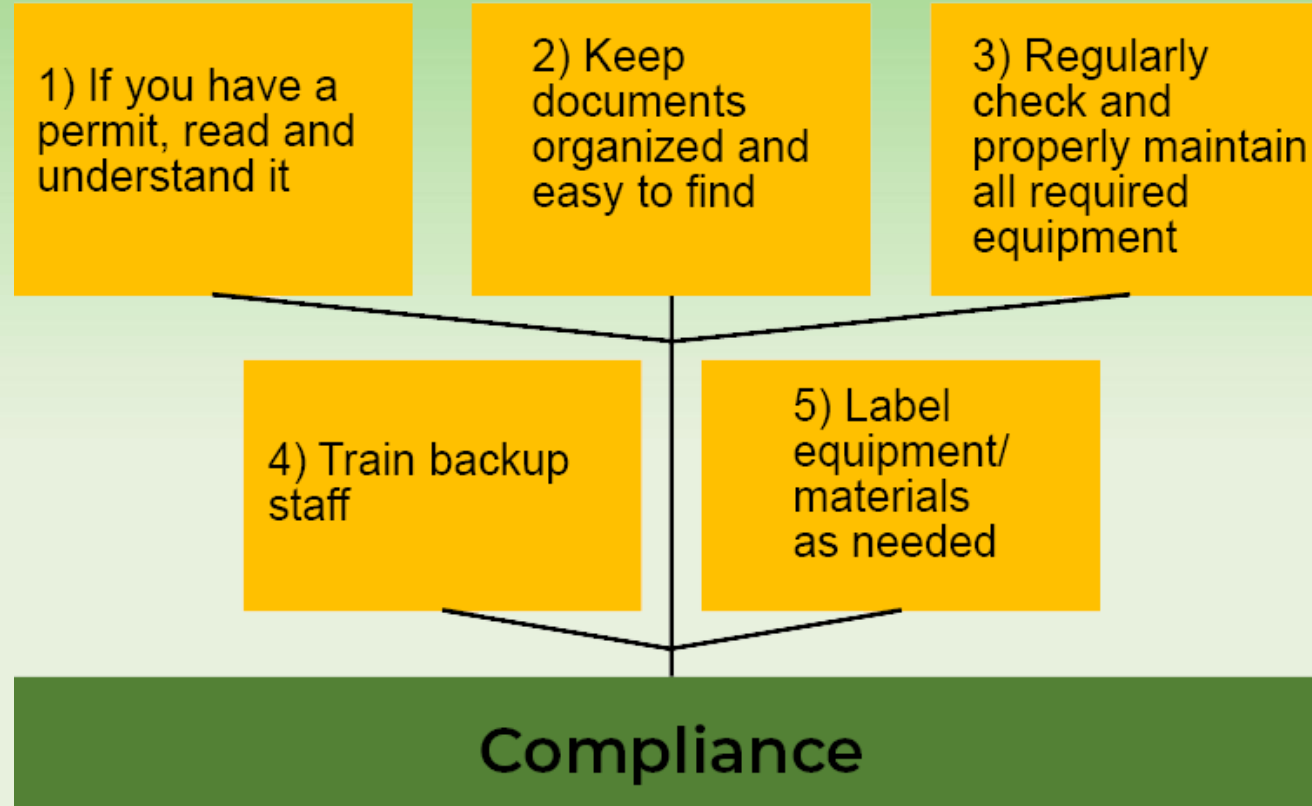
1) If you have a permit, read and understand it

2) Keep documents organized and easy to find

3) Regularly check and properly maintain all required equipment

4) Train backup staff

5) Label equipment/ materials as needed

Compliance